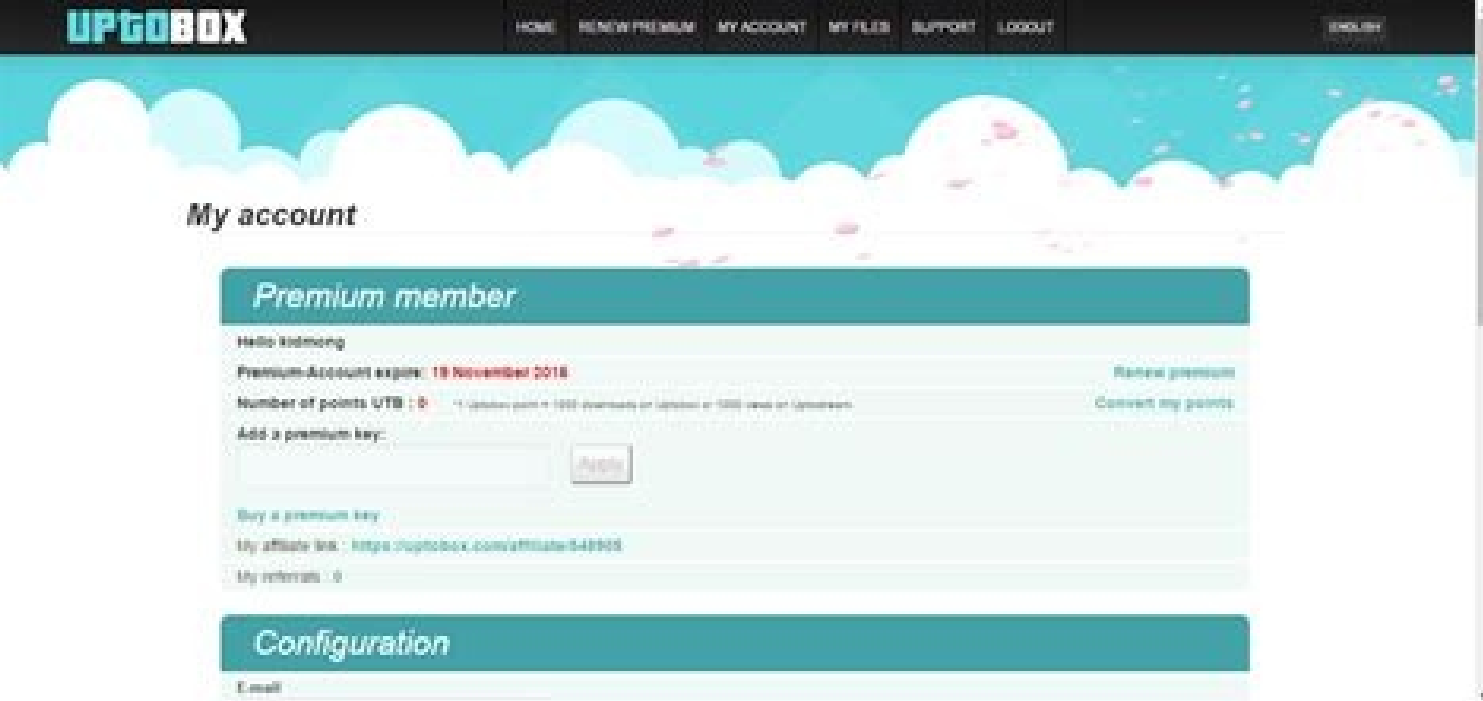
UPTOBOX

HOME RENEW PREMIUM MY ACCOUNT MY FILES SUPPORT LOGOUT

ENGLISH

My account

Premium member

Hello kidmong

Premium-Account expire: 19 November 2016

Renew premium

Number of points UTB : 0 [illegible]

Convert my points

Add a premium key:

Apply

Buy a premium key

My affiliate link : https://uptobox.com/affiliate/548908

My referrals : 0

Configuration

E-mail